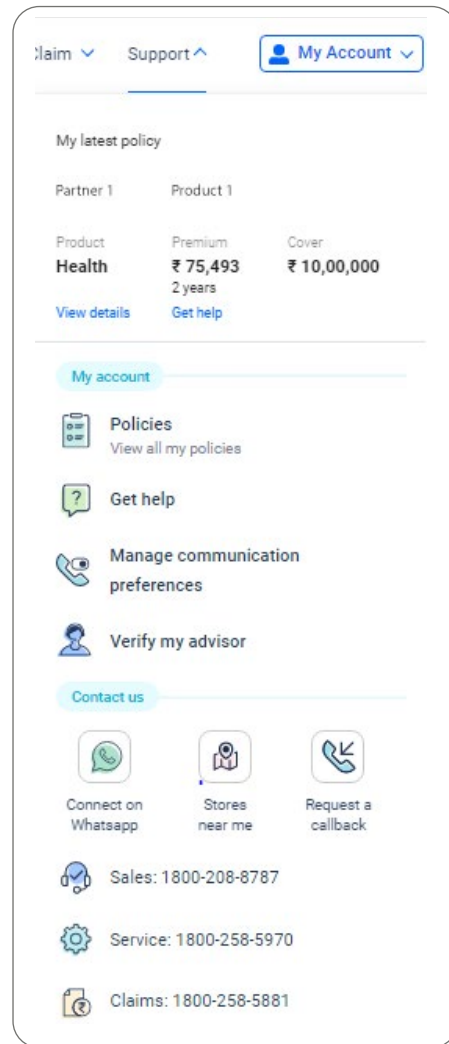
laim ⌄ Support ^ My Account ⌄

My latest policy

Partner 1 Product 1

| Product | Premium | Cover |
|---|---|---|
| Health | ₹ 75,493 2 years | ₹ 10,00,000 |
| View details | Get help | |

My account

Policies
View all my policies

Get help

Manage communication preferences

Verify my advisor

Contact us

Connect on Whatsapp

Stores near me

Request a callback

Sales: 1800-208-8787

Service: 1800-258-5970

Claims: 1800-258-5881